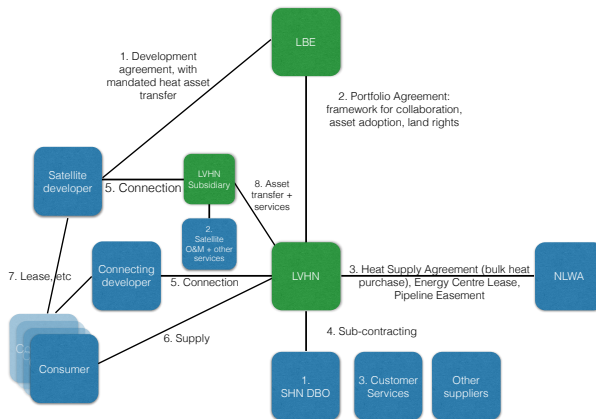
LBE

1. Development agreement, with mandated heat asset transfer

2. Portfolio Agreement: framework for collaboration, asset adoption, land rights

Satellite developer

5. Connection

LVHN Subsidiary

8. Asset transfer + services

2. Satellite O&M + other services

Connecting developer

5. Connection

LVHN

3. Heat Supply Agreement (bulk heat purchase), Energy Centre Lease, Pipeline Easement

NLWA

7. Lease, etc

Co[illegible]

Consumer

6. Supply

4. Sub-contracting

1. SHN DBO

3. Customer Services

Other suppliers